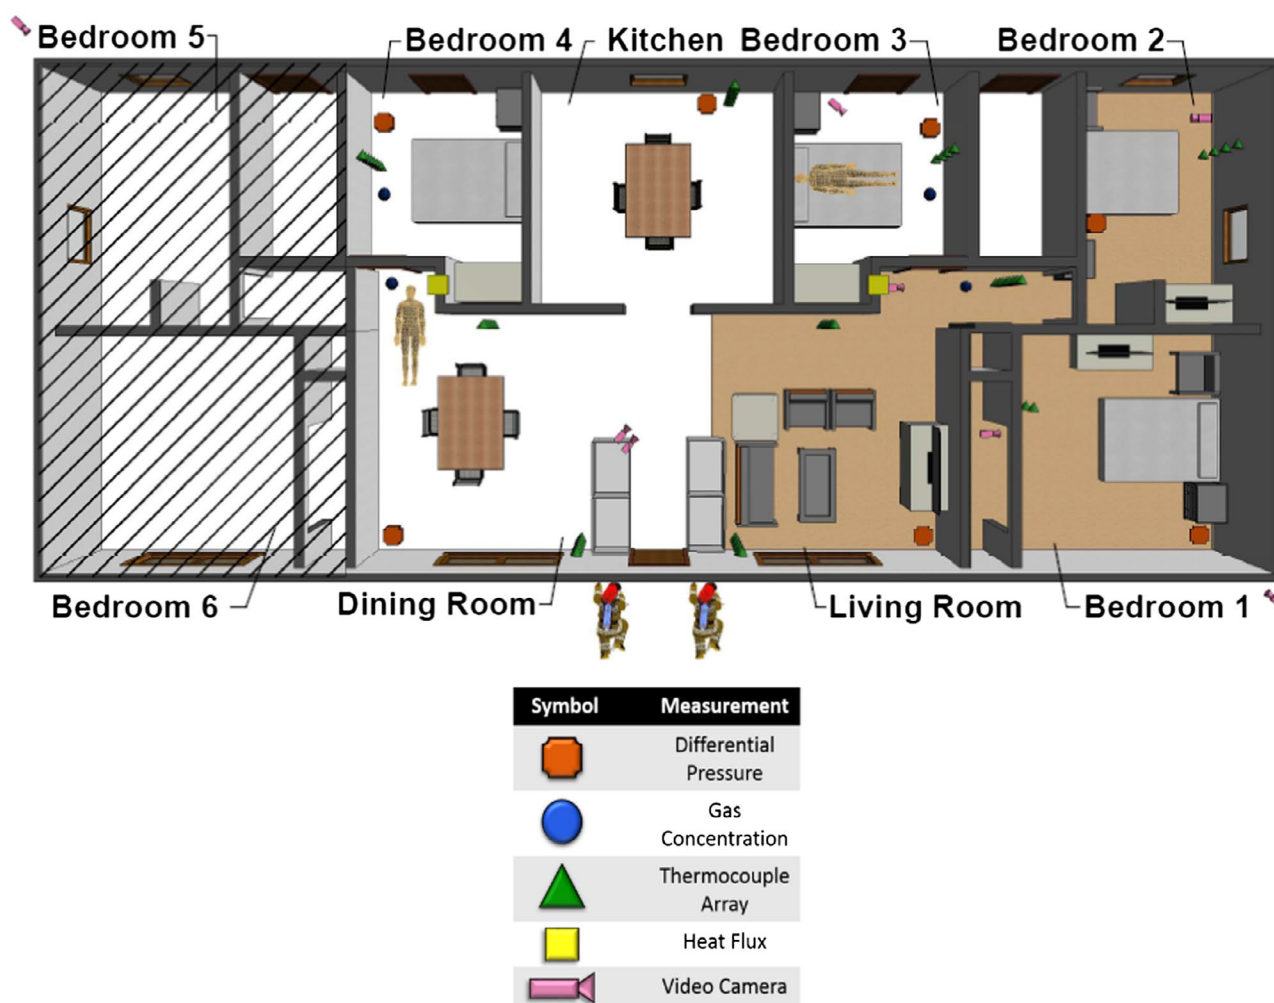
Bedroom 5
Bedroom 4
Kitchen
Bedroom 3
Bedroom 2
Bedroom 6
Dining Room
Living Room
Bedroom 1

| Symbol | Measurement |
|---|---|
| | Differential Pressure |
| | Gas Concentration |
| | Thermocouple Array |
| | Heat Flux |
| | Video Camera |